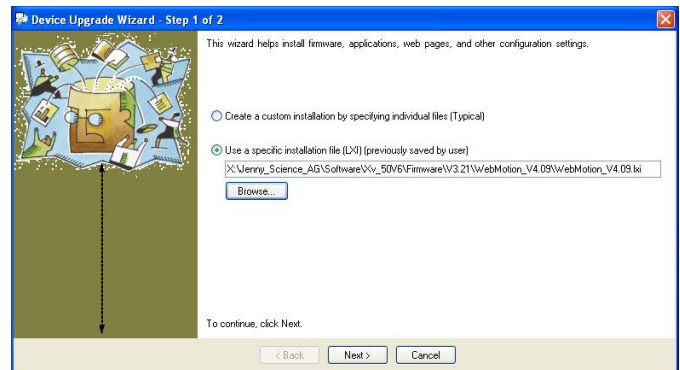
Device Upgrade Wizard - Step 1 of 2

This wizard helps install firmware, applications, web pages, and other configuration settings.

Create a custom installation by specifying individual files (Typical)

Use a specific installation file (LXI) (previously saved by user)

X:\Jenny_Science_AG\Software\Xv_50V6\Firmware\V3.21\WebMotion_V4.09\WebMotion_V4.09.lxi

Browse...

To continue, click Next.

< Back

Next >

Cancel